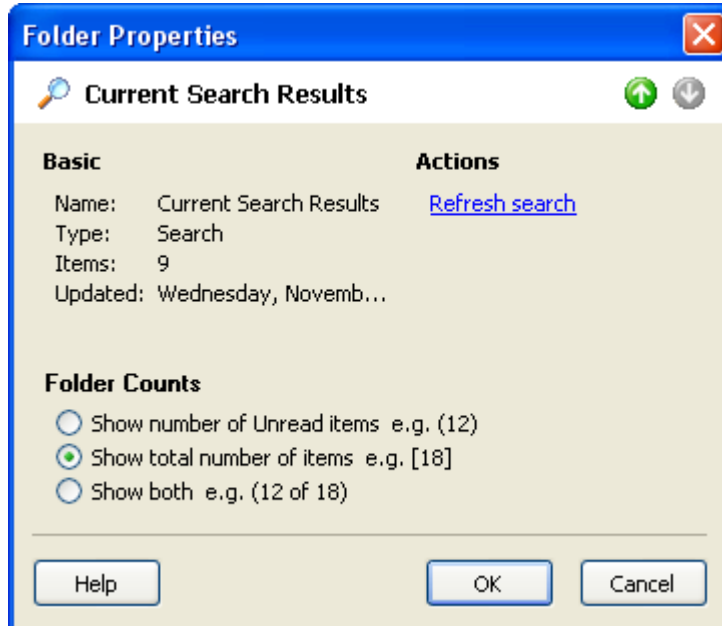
Folder Properties

Current Search Results

Basic

Name: Current Search Results
Type: Search
Items: 9
Updated: Wednesday, Novemb...

Actions

Refresh search

Folder Counts

Show number of Unread items e.g. (12)
Show total number of items e.g. [18]
Show both e.g. (12 of 18)

Help

OK

Cancel